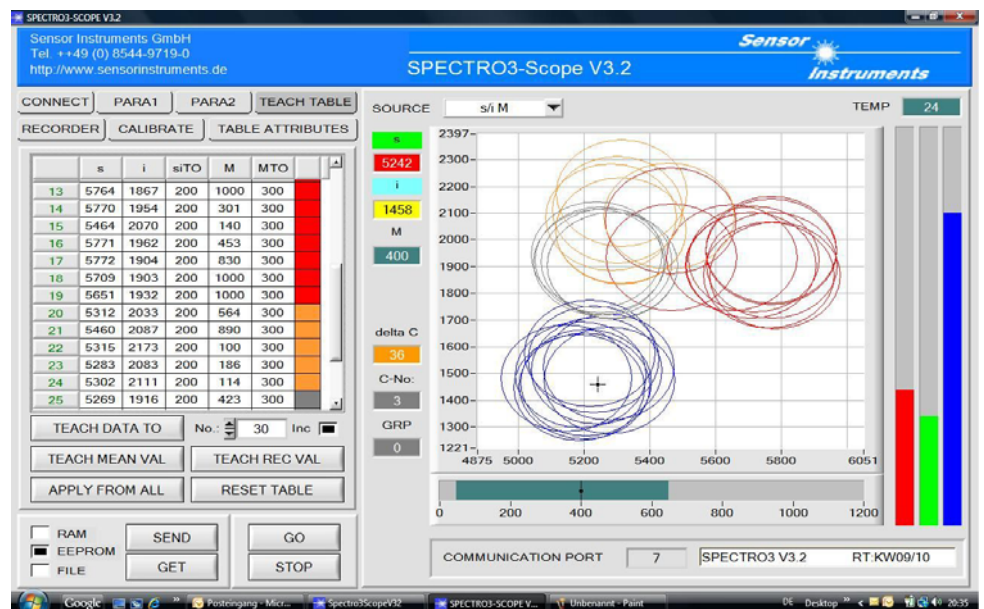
SPECTRO3-SCOPE V3.2

Sensor Instruments GmbH
Tel. ++49 (0) 8544-9719-0
http://www.sensorinstruments.de

SPECTRO3-Scope V3.2

Sensor Instruments

CONNECT PARA1 PARA2 TEACH TABLE
RECORDER CALIBRATE TABLE ATTRIBUTES

| | s | i | siTO | M | MTO | |
|---|---|---|---|---|---|---|
| 13 | 5764 | 1867 | 200 | 1000 | 300 | |
| 14 | 5770 | 1954 | 200 | 301 | 300 | |
| 15 | 5464 | 2070 | 200 | 140 | 300 | |
| 16 | 5771 | 1962 | 200 | 453 | 300 | |
| 17 | 5772 | 1904 | 200 | 830 | 300 | |
| 18 | 5709 | 1903 | 200 | 1000 | 300 | |
| 19 | 5651 | 1932 | 200 | 1000 | 300 | |
| 20 | 5312 | 2033 | 200 | 564 | 300 | |
| 21 | 5460 | 2087 | 200 | 890 | 300 | |
| 22 | 5315 | 2173 | 200 | 100 | 300 | |
| 23 | 5283 | 2083 | 200 | 186 | 300 | |
| 24 | 5302 | 2111 | 200 | 114 | 300 | |
| 25 | 5269 | 1916 | 200 | 423 | 300 | |

TEACH DATA TO No.: 30 Inc
TEACH MEAN VAL TEACH REC VAL
APPLY FROM ALL RESET TABLE

RAM
EEPROM
FILE
SEND
GET
GO
STOP

SOURCE s/i M
TEMP 24
s
5242
i
1458
M
400
delta C
36
C-No:
3
GRP
0

2397
2300
2200
2100
2000
1900
1800
1700
1600
1500
1400
1300
1221
4875 5000 5200 5400 5600 5800 6051

0 200 400 600 800 1000 1200

COMMUNICATION PORT 7 SPECTRO3 V3.2 RT:KW09/10

Google Posteingang - Micr... Spectro3ScopeV32 SPECTRO3-SCOPE V... Unbenannt - Paint DE Desktop 20:35